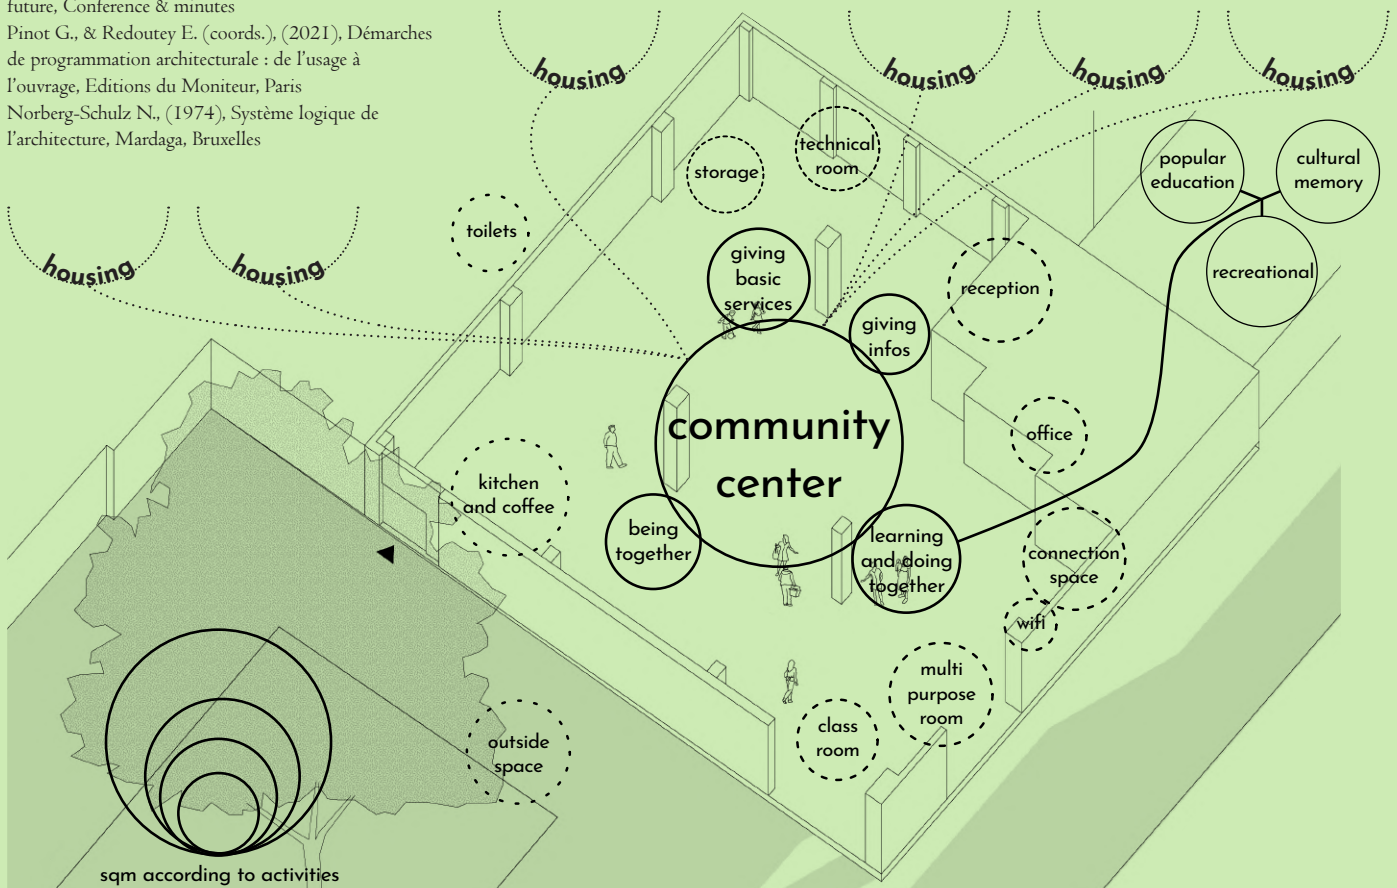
future, Conference & minutes
Pinot G., & Redoutey E. (coords.), (2021), Démarches de programmation architecturale : de l'usage à l'ouvrage, Editions du Moniteur, Paris
Norberg-Schulz N., (1974), Système logique de l'architecture, Mardaga, Bruxelles

housing
housing
housing
housing
housing
housing

storage
technical room
toilets
giving basic services
giving infos
reception
popular education
cultural memory
recreational
community center
office
kitchen and coffee
being together
learning and doing together
connection space
wifi
multi purpose room
class room
outside space
sqm according to activities